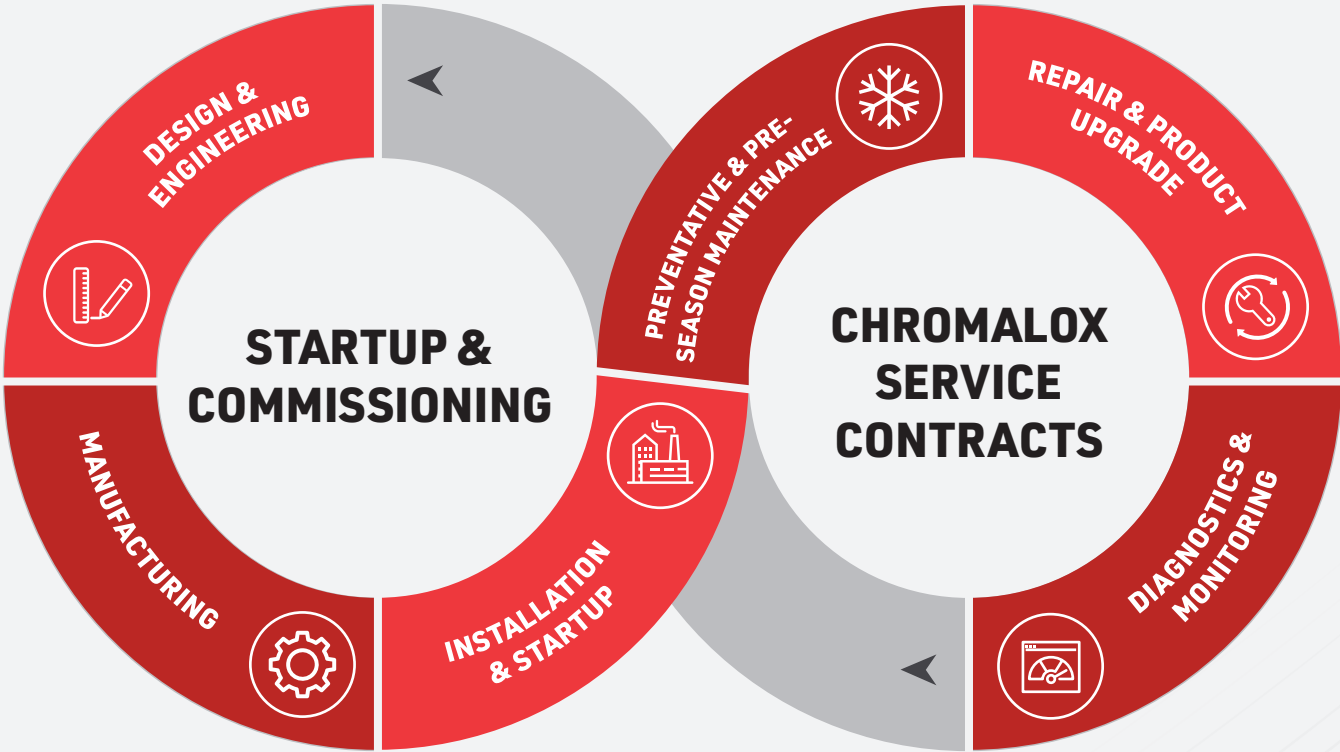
DESIGN & ENGINEERING

STARTUP & COMMISSIONING

MANUFACTURING

INSTALLATION & STARTUP

PREVENTATIVE & PRE-SEASON MAINTENANCE

REPAIR & PRODUCT UPGRADE

CHROMALOX SERVICE CONTRACTS

DIAGNOSTICS & MONITORING